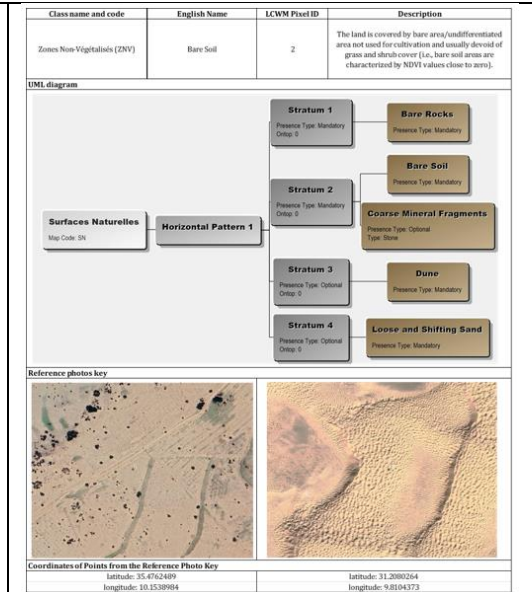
| Class name and code | English Name | LCWM Pixel ID | Description |
|---|---|---|---|
| Zones Non-Végétalisés (ZNV) | Bare Soil | 2 | The land is covered by bare area/undifferentiated area not used for cultivation and usually devoid of grass and shrub cover (i.e., bare soil areas are characterized by NDVI values close to zero). |

UML diagram

Surfaces Naturelles
Map Code: SN

Horizontal Pattern 1

Stratum 1
Presence Type: Mandatory
Ontop: 0

Bare Rocks
Presence Type: Mandatory

Stratum 2
Presence Type: Mandatory
Ontop: 0

Bare Soil
Presence Type: Mandatory

Coarse Mineral Fragments
Presence Type: Optional
Type: Stone

Stratum 3
Presence Type: Optional
Ontop: 0

Dune
Presence Type: Mandatory

Stratum 4
Presence Type: Optional
Ontop: 0

Loose and Shifting Sand
Presence Type: Mandatory

Reference photos key

Coordinates of Points from the Reference Photo Key

| latitude: 35.4762489 | latitude: 31.2080264 |
|---|---|
| longitude: 10.1538984 | longitude: 9.8104373 |